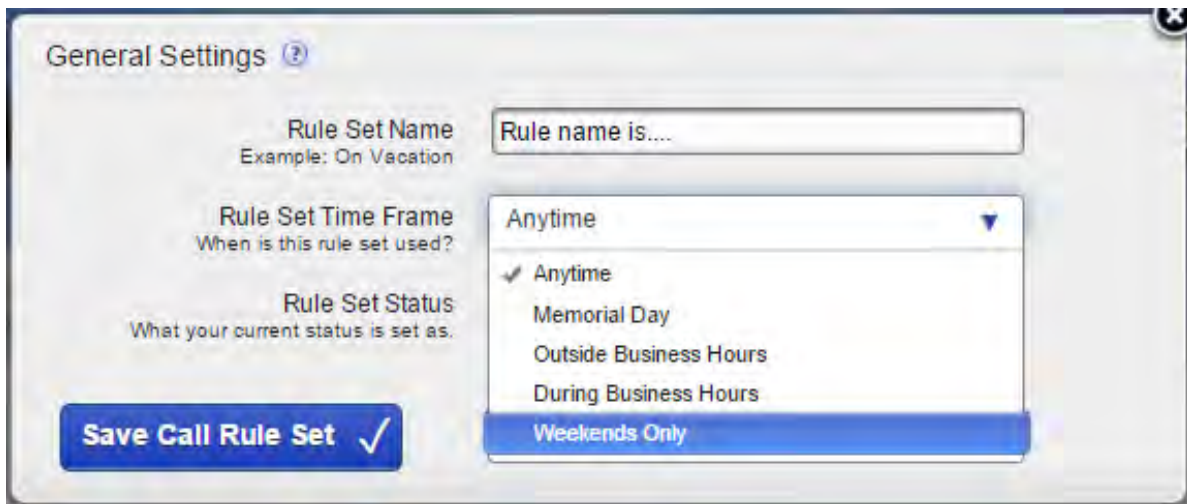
General Settings ?

Rule Set Name
Example: On Vacation

Rule name is....

Rule Set Time Frame
When is this rule set used?

Anytime

Rule Set Status
What your current status is set as.

✓ Anytime
Memorial Day
Outside Business Hours
During Business Hours
Weekends Only

Save Call Rule Set ✓